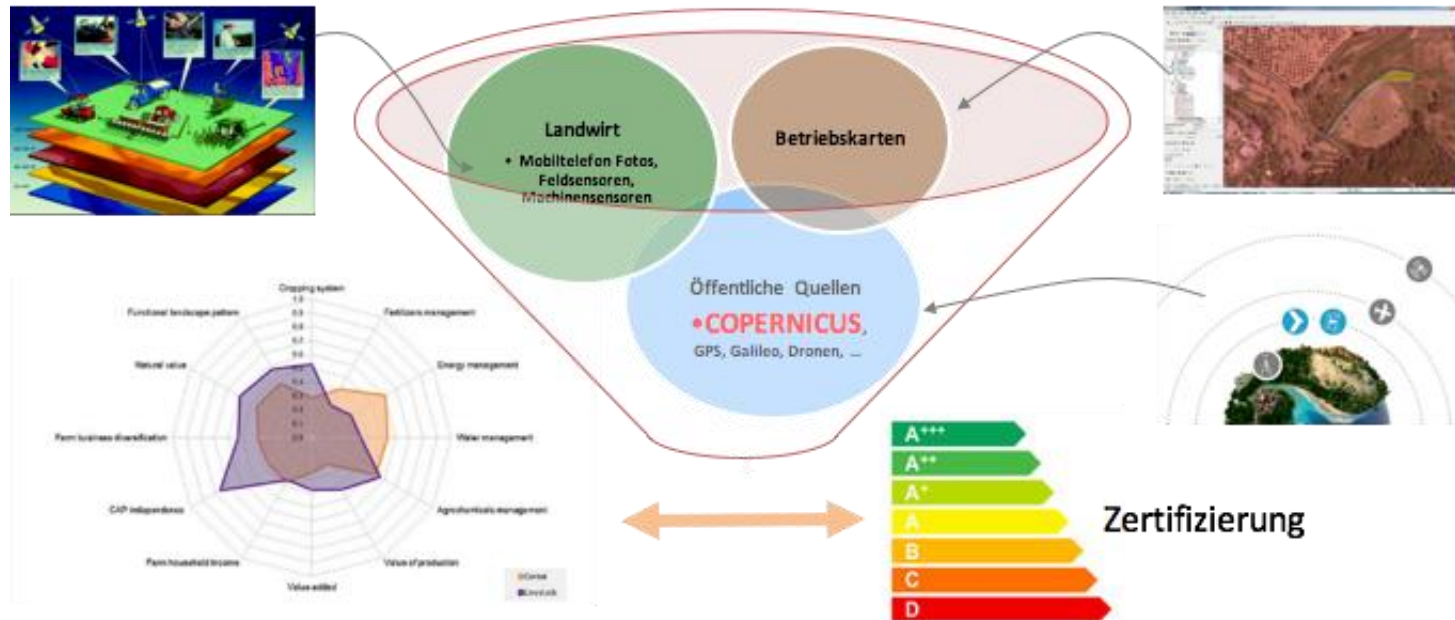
Landwirt

• Mobiltelefon Fotos, Feldsensoren, Machinensensoren

Betriebskarten

Öffentliche Quellen

•COPERNICUS, GPS, Galileo, Dronen, ...

Cropping system
1.0
0.9
0.8
0.7
0.6
0.5
0.4
0.3
0.2
0.1
0.0
Fertilizers management
Energy management
Water management
Agrochemicals management
Value of production
Value added
Farm household income
CAP independence
Farm business diversification
Natural value
Functional landscape pattern

Cereal
Livestock

A+++
A++
A+
A
B
C
D

Zertifizierung